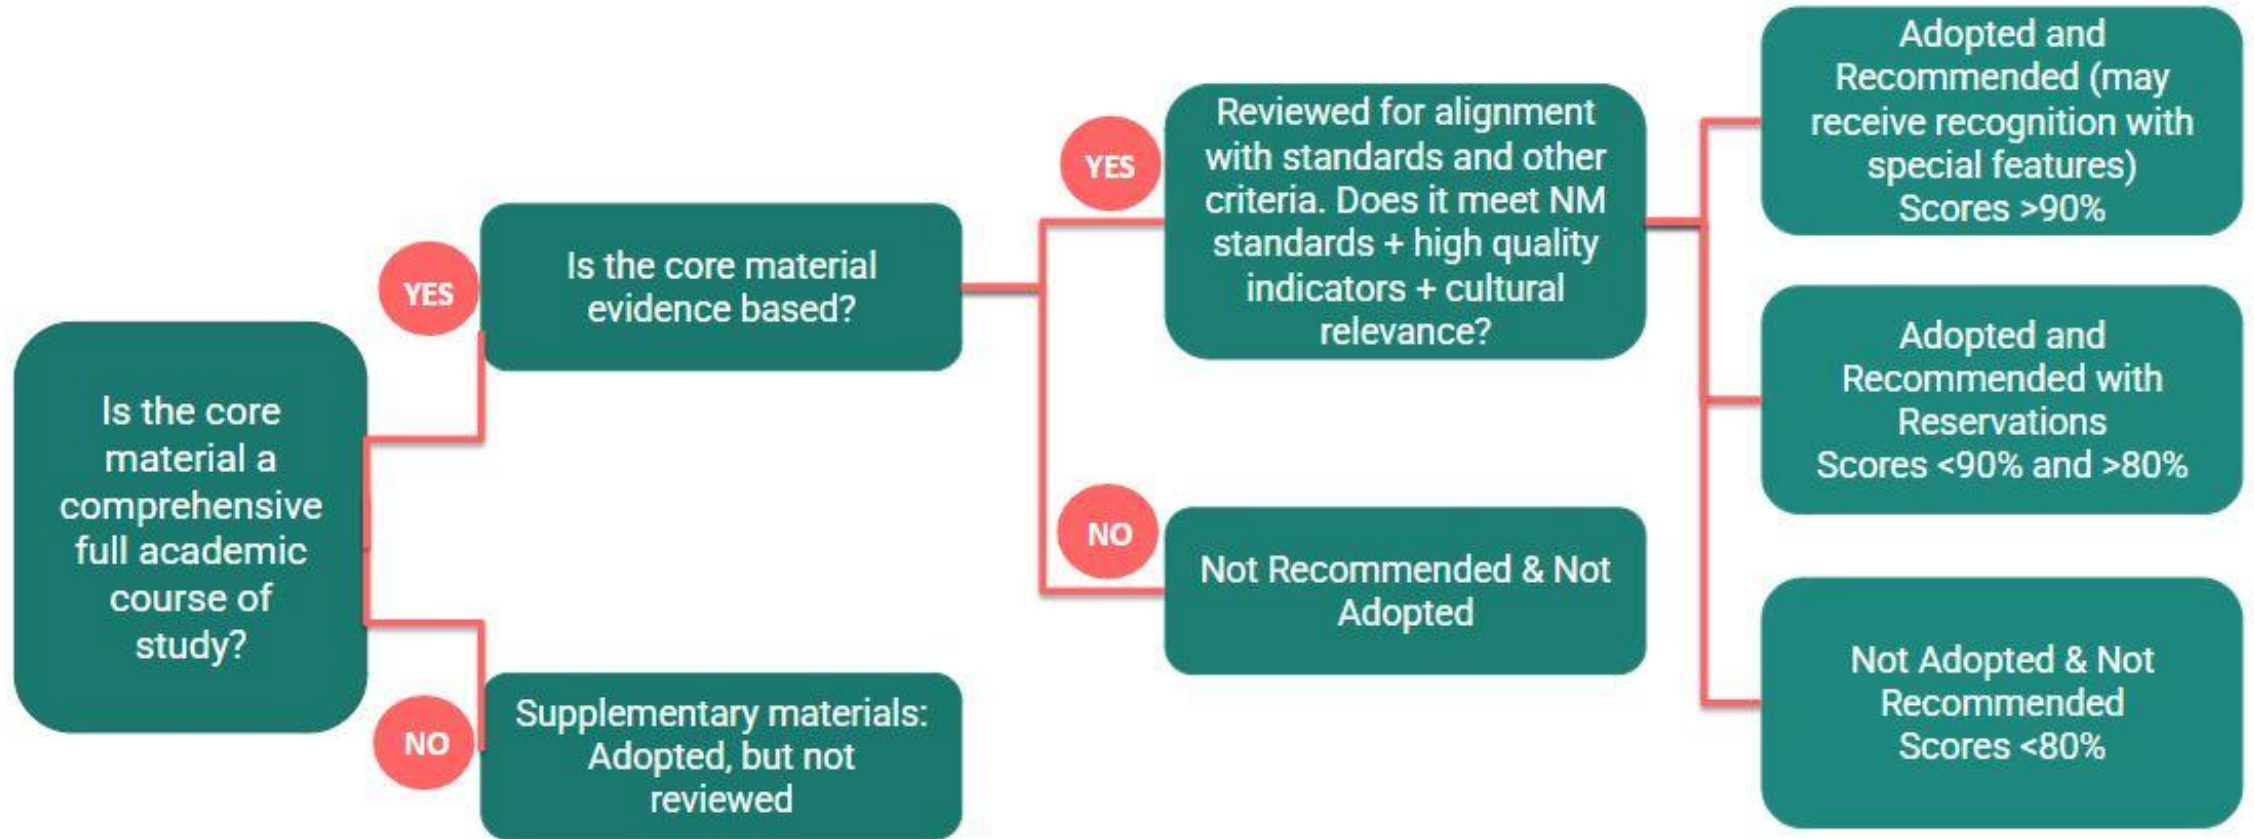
Is the core material a comprehensive full academic course of study?

YES

Is the core material evidence based?

NO

Supplementary materials: Adopted, but not reviewed

YES

Reviewed for alignment with standards and other criteria. Does it meet NM standards + high quality indicators + cultural relevance?

NO

Not Recommended & Not Adopted

Adopted and Recommended (may receive recognition with special features) Scores >90%

Adopted and Recommended with Reservations Scores <90% and >80%

Not Adopted & Not Recommended Scores <80%